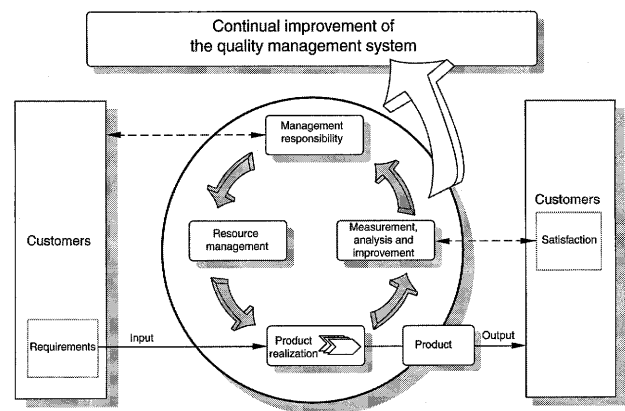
Continual improvement of the quality management system

Management responsibility

Customers

Resource management

Measurement, analysis and improvement

Customers

Satisfaction

Requirements

Input

Product realization

Product

Output